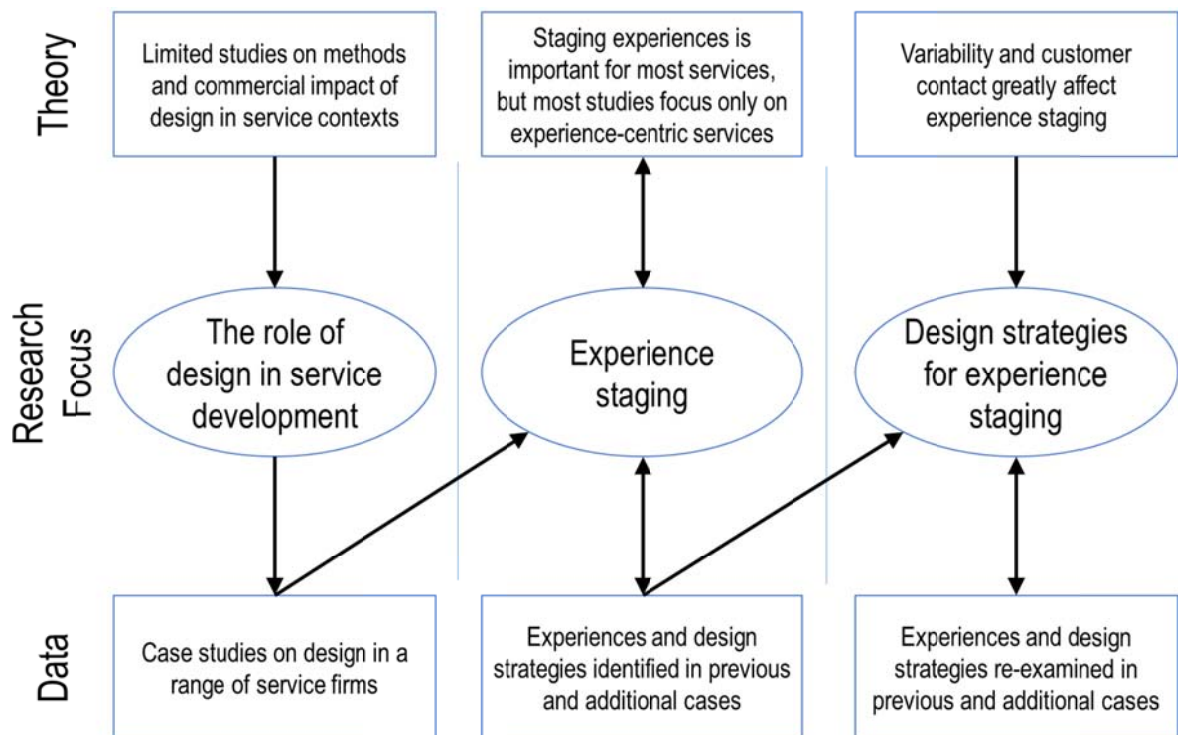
Theory

Limited studies on methods and commercial impact of design in service contexts

Staging experiences is important for most services, but most studies focus only on experience-centric services

Variability and customer contact greatly affect experience staging

Research Focus

The role of design in service development

Experience staging

Design strategies for experience staging

Data

Case studies on design in a range of service firms

Experiences and design strategies identified in previous and additional cases

Experiences and design strategies re-examined in previous and additional cases